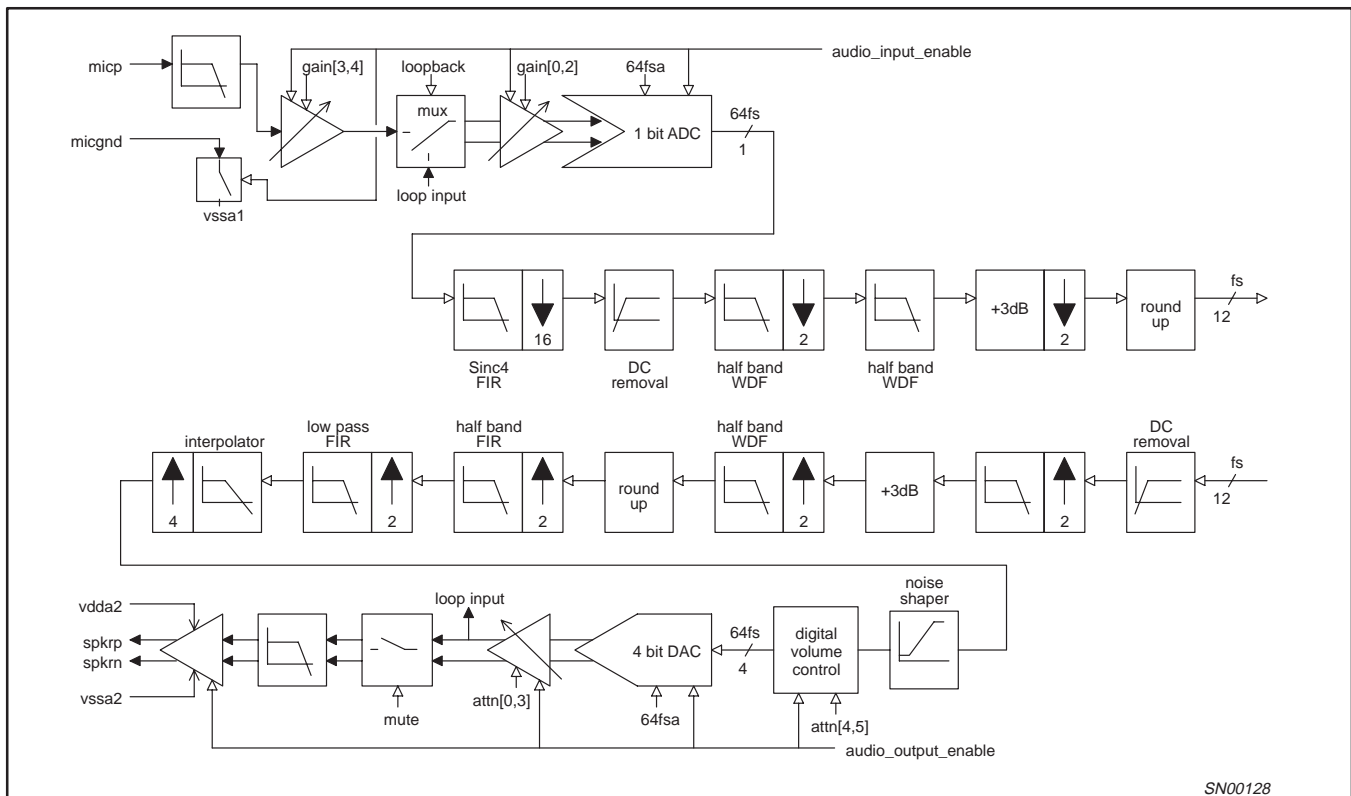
micp

gain[3,4]

loopback

gain[0,2]

64fsa

audio_input_enable

mux

1 bit ADC

64fs

1

micgnd

loop input

vssa1

16

2

2

fs

+3dB

round up

12

Sinc4 FIR

DC removal

half band WDF

half band WDF

interpolator

low pass FIR

half band FIR

half band WDF

DC removal

fs

round up

+3dB

12

4

2

2

2

2

noise shaper

vdda2

loop input

spkrp

spkrn

4 bit DAC

64fs

4

digital volume control

vssa2

mute

attn[0,3]

64fsa

attn[4,5]

audio_output_enable

SN00128